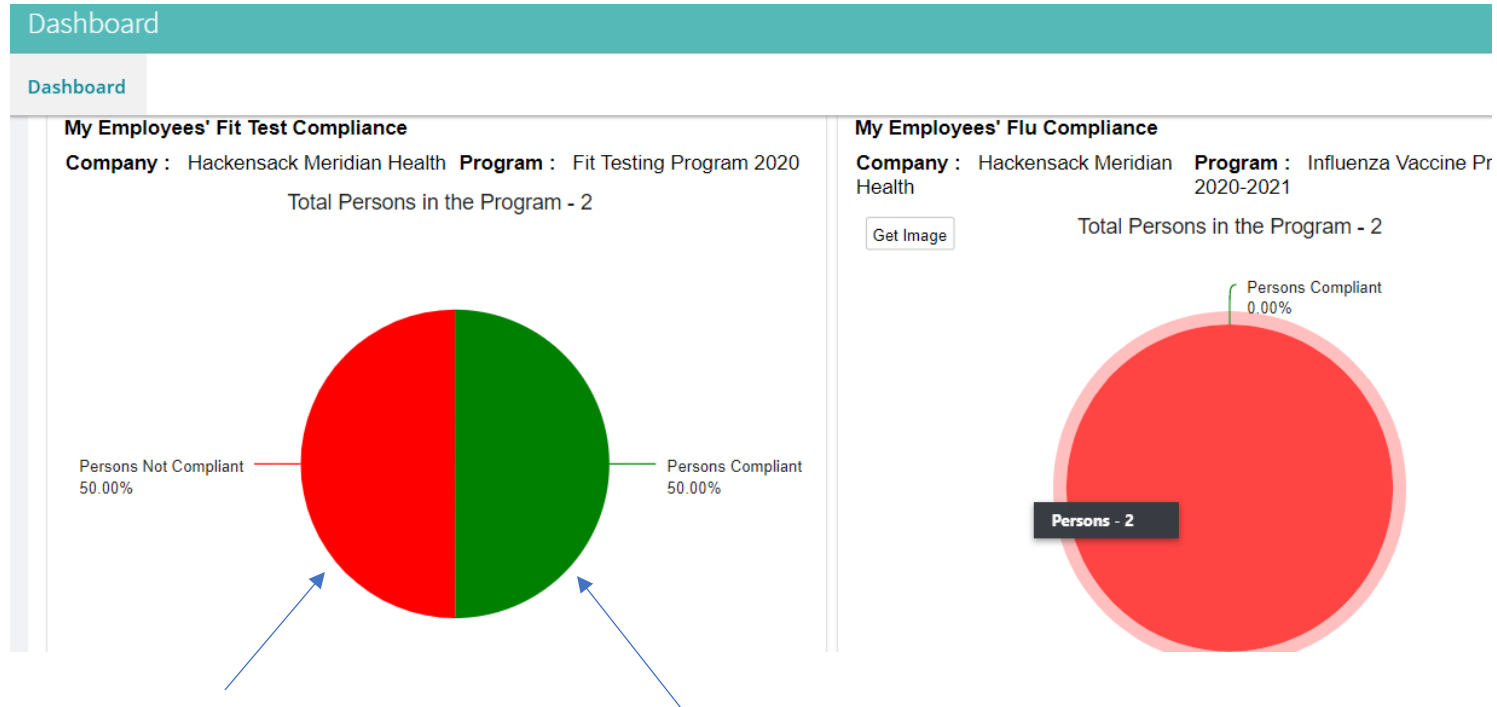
Dashboard

Dashboard

My Employees' Fit Test Compliance

Company : Hackensack Meridian Health Program : Fit Testing Program 2020

Total Persons in the Program - 2

Persons Not Compliant
50.00%

Persons Compliant
50.00%

My Employees' Flu Compliance

Company : Hackensack Meridian Health Program : Influenza Vaccine Pr 2020-2021

Get Image

Total Persons in the Program - 2

Persons Compliant
0.00%

Persons - 2